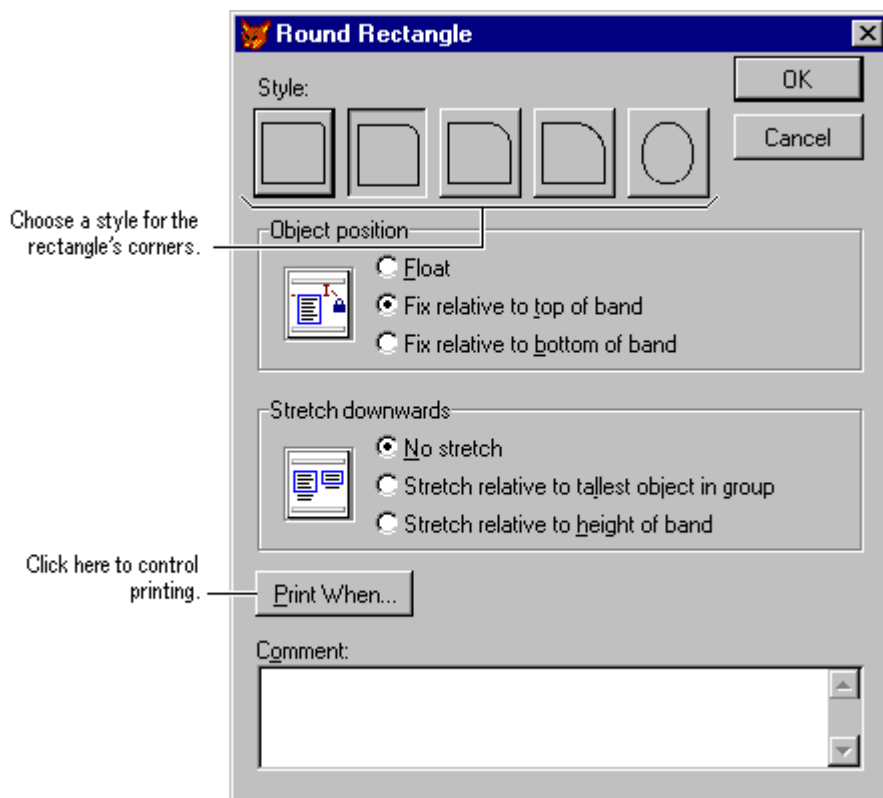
Round Rectangle

Style:

OK

Cancel

Choose a style for the rectangle's corners.

Object position

Float

Fix relative to top of band

Fix relative to bottom of band

Stretch downwards

No stretch

Stretch relative to tallest object in group

Stretch relative to height of band

Click here to control printing.

Print When...

Comment: